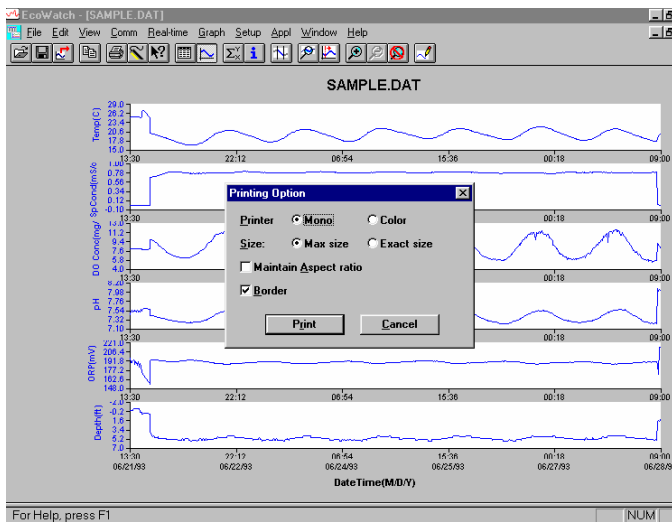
EcoWatch - [SAMPLE.DAT]

File Edit View Comm Real-time Graph Setup Appl Window Help

SAMPLE.DAT

Temp(C)
29.0
26.2
23.4
20.6
17.8
15.0

13:30 22:12 06:54 15:36 00:18 09:00

SpCond(mS/c
1.00
0.78
0.56
0.34
0.12
-0.10

13:30 00:18 09:00

DO Conc(mg/
11.2
9.4
7.6
5.8
4.0

13:30 00:18 09:00

pH
7.98
7.76
7.54
7.32
7.10

13:30 00:18 09:00

ORP(mV)
221.0
206.4
191.8
177.2
162.6
148.0

13:30 22:12 06:54 15:36 00:18 09:00

Depth(ft)
-2.0
-0.2
1.6
3.4
5.2
7.0

13:30 22:12 06:54 15:36 00:18 09:00
06/21/93 06/22/93 06/24/93 06/25/93 06/27/93 06/28/9

DateTime(M/D/Y)

Printing Option

Printer: Mono Color

Size: Max size Exact size

Maintain Aspect ratio

Border

Print Cancel

For Help, press F1 NUM